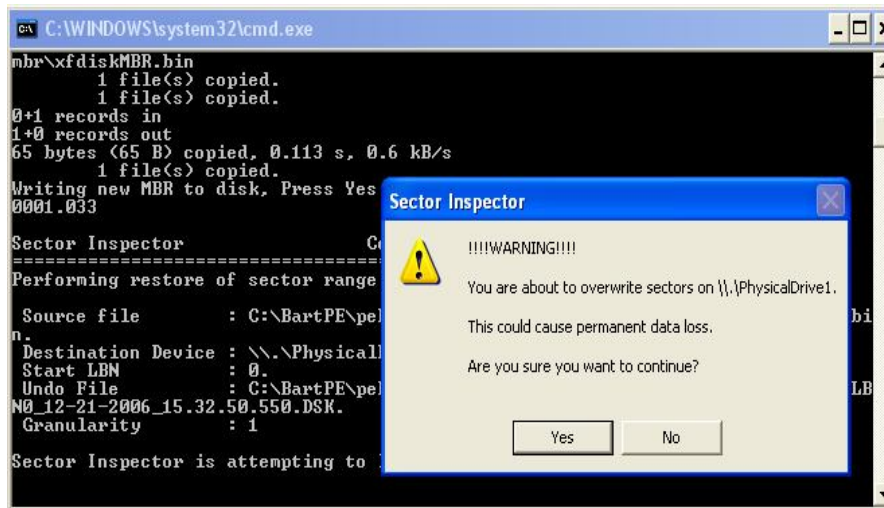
C:\WINDOWS\system32\cmd.exe

mbr\xfdiskMBR.bin
1 file(s) copied.
1 file(s) copied.
0+1 records in
1+0 records out
65 bytes (65 B) copied, 0.113 s, 0.6 kB/s
1 file(s) copied.
Writing new MBR to disk, Press Yes
0001.033

Sector Inspector C
===================================
Performing restore of sector range

Source file : C:\BartPE\pe bi
n.
Destination Device : \\.\Physical
Start LBN : 0.
Undo File : C:\BartPE\pe LB
N0_12-21-2006_15.32.50.550.DSK.
Granularity : 1

Sector Inspector is attempting to

Sector Inspector

!!!!WARNING!!!!

You are about to overwrite sectors on \\.\PhysicalDrive1.

This could cause permanent data loss.

Are you sure you want to continue?

Yes No